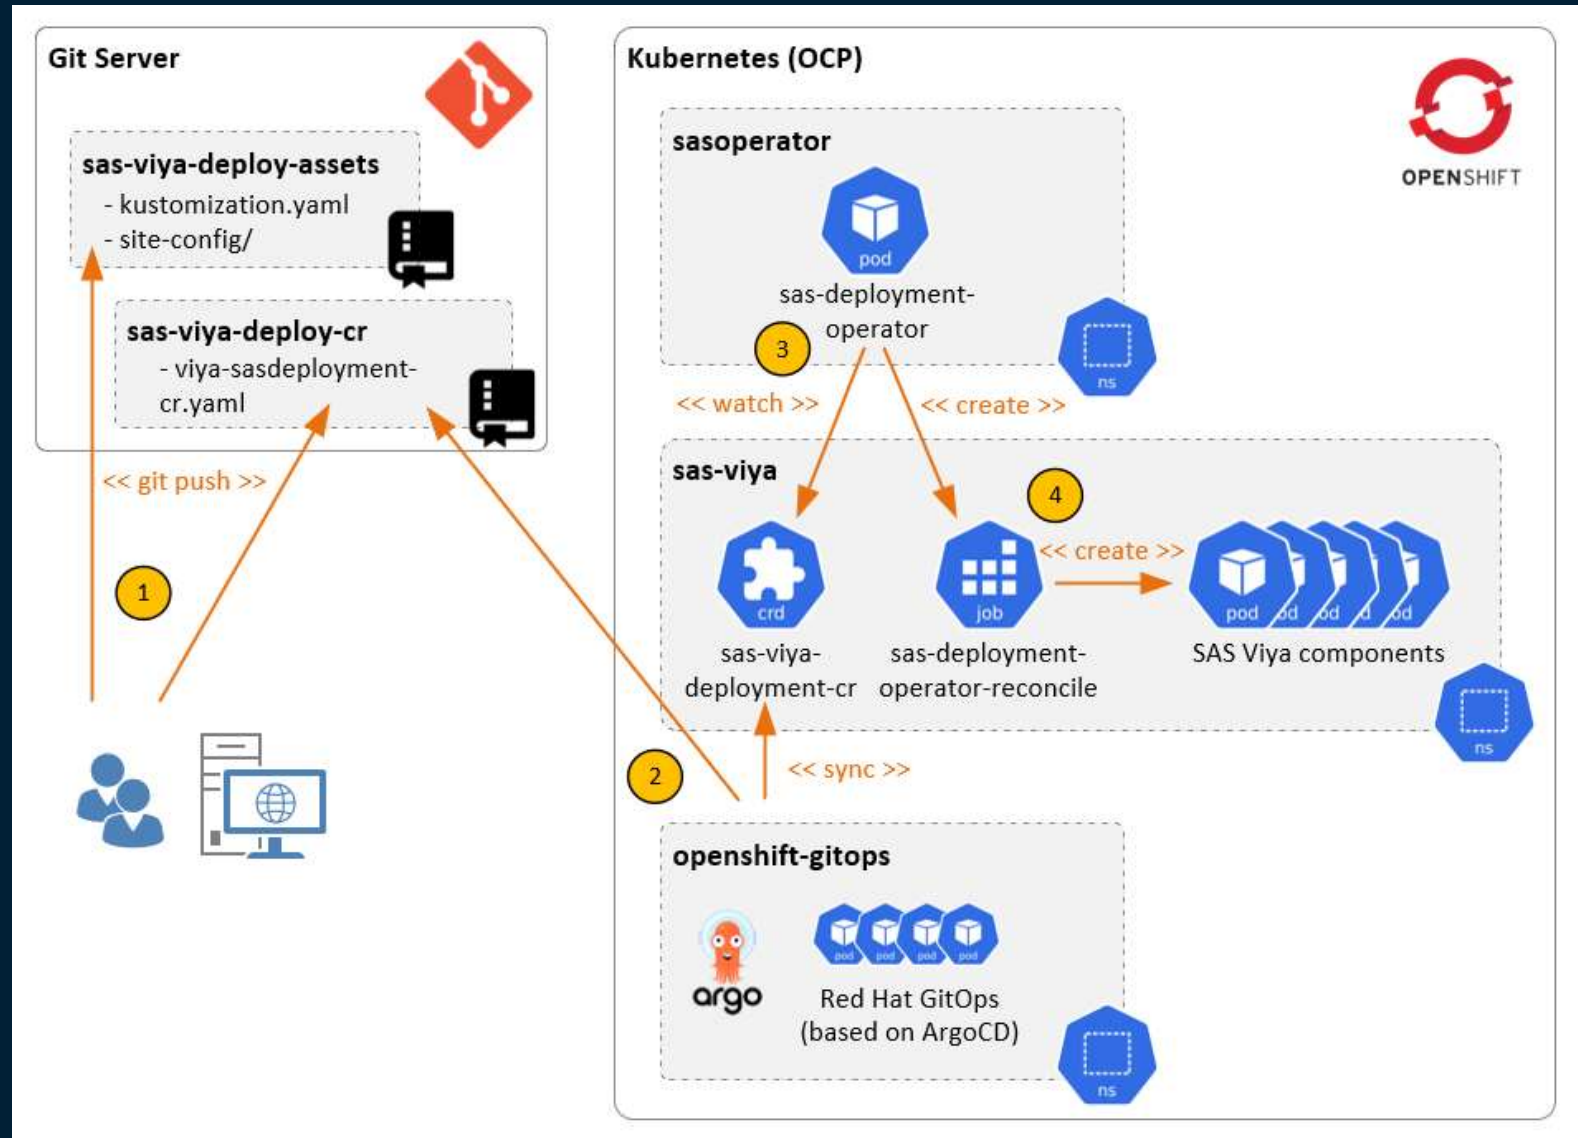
Git Server

sas-viya-deploy-assets
- kustomization.yaml
- site-config/

sas-viya-deploy-cr
- viya-sasdeployment-cr.yaml

<< git push >>

1

Kubernetes (OCP)

OPENSHIFT

sasoperator

pod

sas-deployment-operator

3

ns

<< watch >>

<< create >>

sas-viya

4

crd

sas-viya-deployment-cr

job

sas-deployment-operator-reconcile

<< create >>

pod

od

od

od

od

SAS Viya components

ns

2

<< sync >>

openshift-gitops

argo

pod

pod

pod

pod

Red Hat GitOps
(based on ArgoCD)

ns